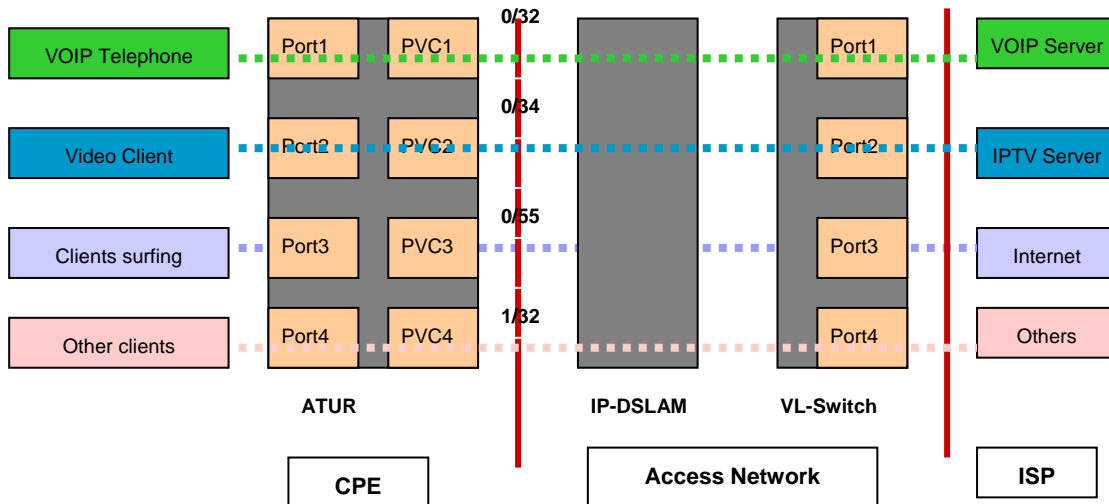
VOIP Telephone

Video Client

Clients surfing

Other clients

Port1
PVC1
Port2
PVC2
Port3
PVC3
Port4
PVC4

0/32
0/34
0/55
1/32

Port1
Port2
Port3
Port4

VOIP Server
IPTV Server
Internet
Others

ATUR
IP-DSLAM
VL-Switch

CPE
Access Network
ISP